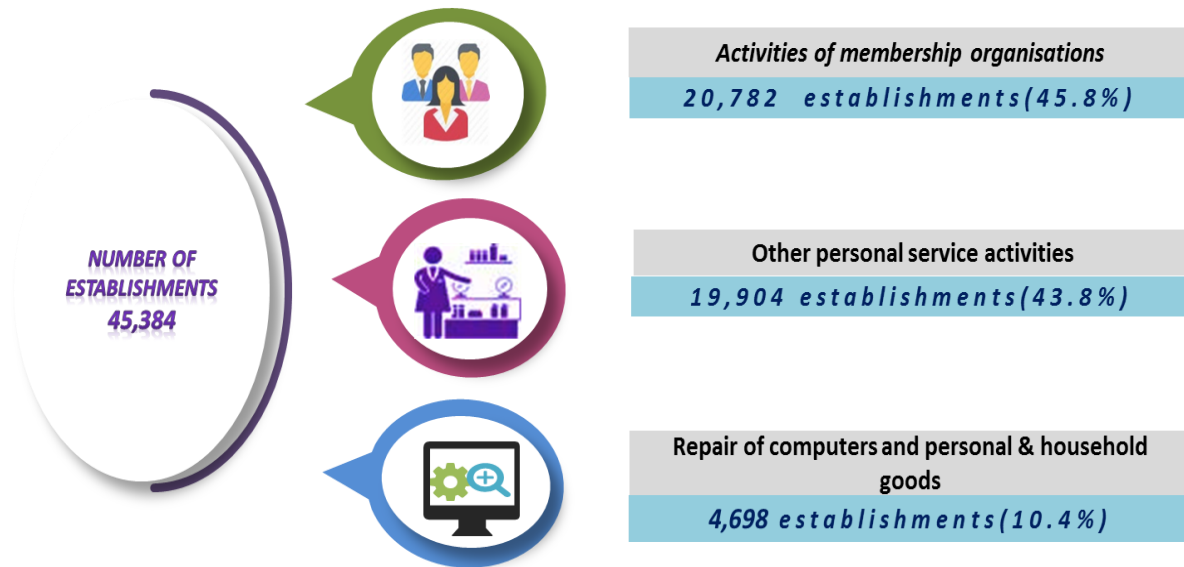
NUMBER OF ESTABLISHMENTS 45,384

Activities of membership organisations

20,782 establishments(45.8%)

Other personal service activities

19,904 establishments(43.8%)

Repair of computers and personal & household goods

4,698 establishments(10.4%)